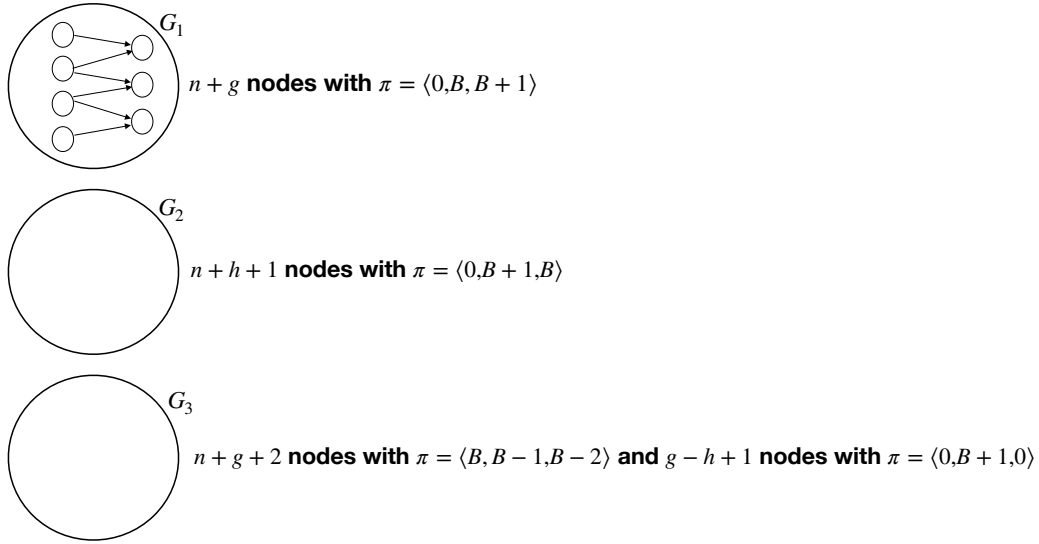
$G_1$

$n + g$ **nodes with** $\pi = \langle 0,B, B + 1\rangle$

$G_2$

$n + h + 1$ **nodes with** $\pi = \langle 0,B + 1,B\rangle$

$G_3$

$n + g + 2$ **nodes with** $\pi = \langle B, B - 1,B - 2\rangle$ **and** $g - h + 1$ **nodes with** $\pi = \langle 0,B + 1,0\rangle$